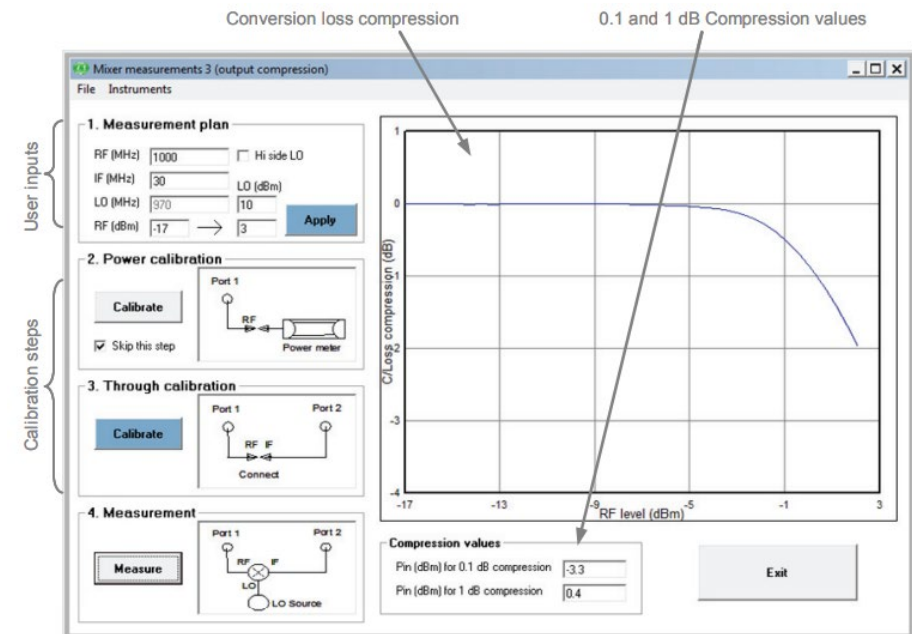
Conversion loss compression

0.1 and 1 dB Compression values

Mixer measurements 3 (output compression)

File Instruments

User inputs

1. Measurement plan

RF (MHz) 1000

Hi side LO

IF (MHz) 30

LO (dBm)

LO (MHz) 970

10

RF (dBm) -17 → 3

Apply

Calibration steps

2. Power calibration

Calibrate

Port 1

RF

Power meter

Skip this step

3. Through calibration

Calibrate

Port 1

Port 2

RF IF

Connect

4. Measurement

Measure

Port 1

Port 2

RF

IF

LO

LO Source

1

0

-1

-2

-3

-4

C/Loss compression (dB)

-17

-13

-9

-5

-1

3

RF level (dBm)

Compression values

Pin (dBm) for 0.1 dB compression -3.3

Pin (dBm) for 1 dB compression 0.4

Exit